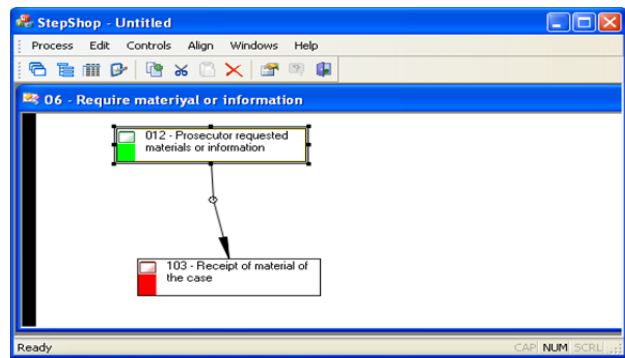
StepShop - Untitled

Process Edit Controls Align Windows Help

06 - Require materiyal or information

012 - Prosecutor requested materials or information

103 - Receipt of material of the case

Ready

CAP NUM SCRL